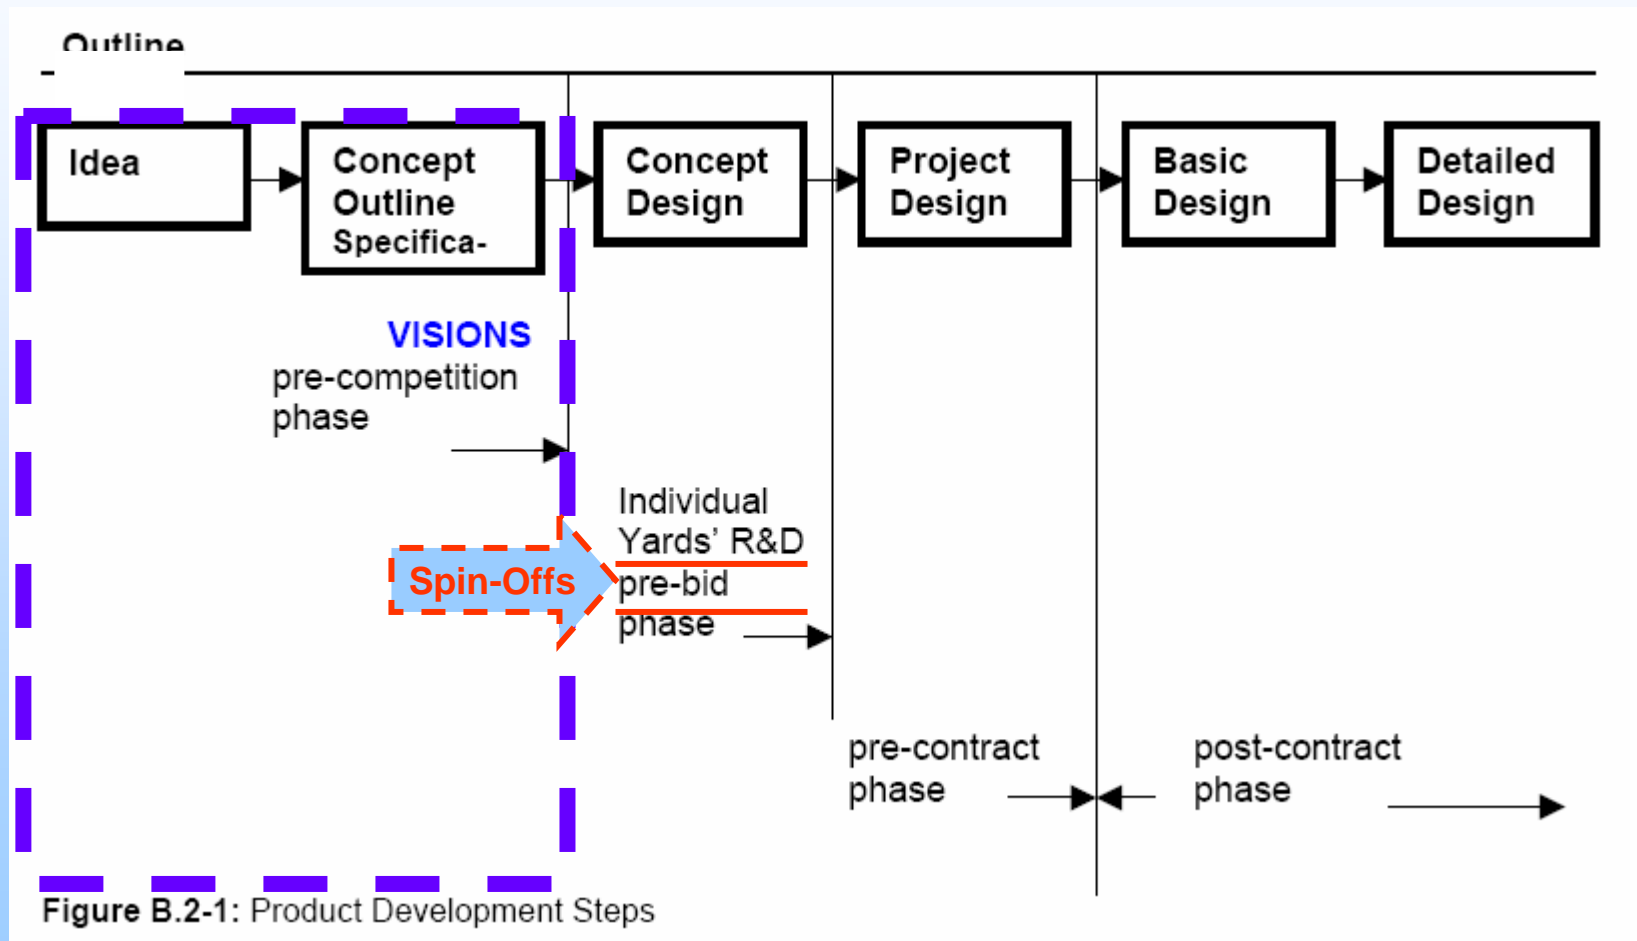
Outline

Idea

Concept Outline Specifica-

Concept Design

Project Design

Basic Design

Detailed Design

VISIONS

pre-competition phase

Individual Yards' R&D

Spin-Offs

pre-bid phase

pre-contract phase

post-contract phase

**Figure B.2-1:** Product Development Steps